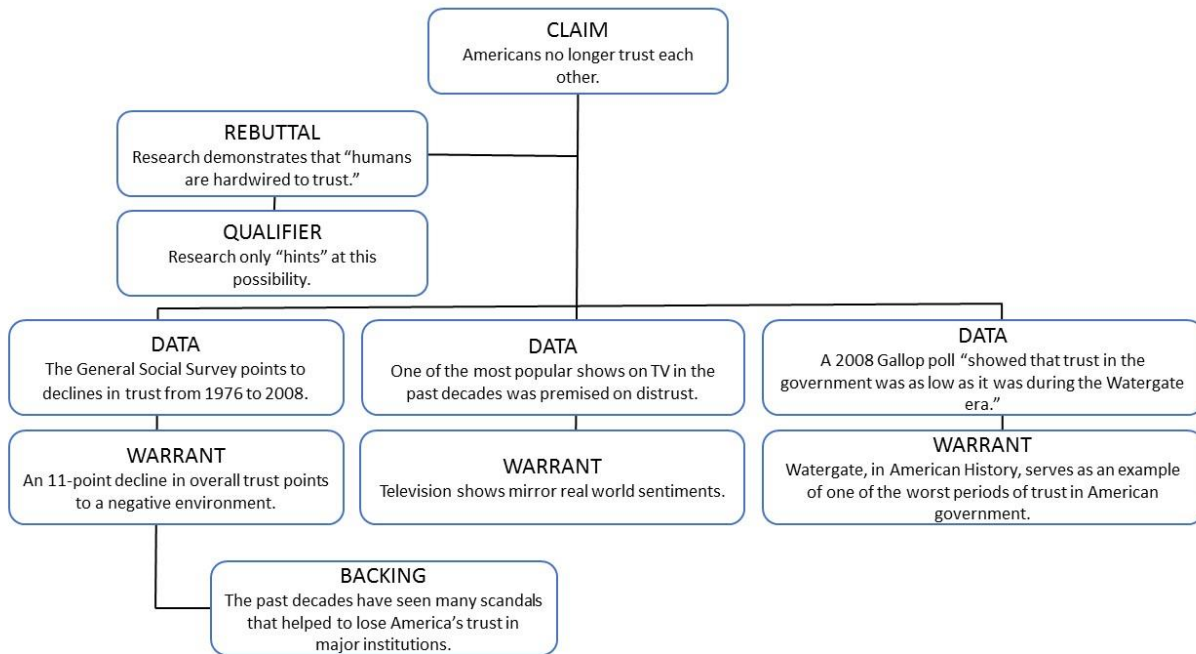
CLAIM
Americans no longer trust each other.

REBUTTAL
Research demonstrates that “humans are hardwired to trust.”

QUALIFIER
Research only “hints” at this possibility.

DATA
The General Social Survey points to declines in trust from 1976 to 2008.

WARRANT
An 11-point decline in overall trust points to a negative environment.

BACKING
The past decades have seen many scandals that helped to lose America’s trust in major institutions.

DATA
One of the most popular shows on TV in the past decades was premised on distrust.

WARRANT
Television shows mirror real world sentiments.

DATA
A 2008 Gallop poll “showed that trust in the government was as low as it was during the Watergate era.”

WARRANT
Watergate, in American History, serves as an example of one of the worst periods of trust in American government.